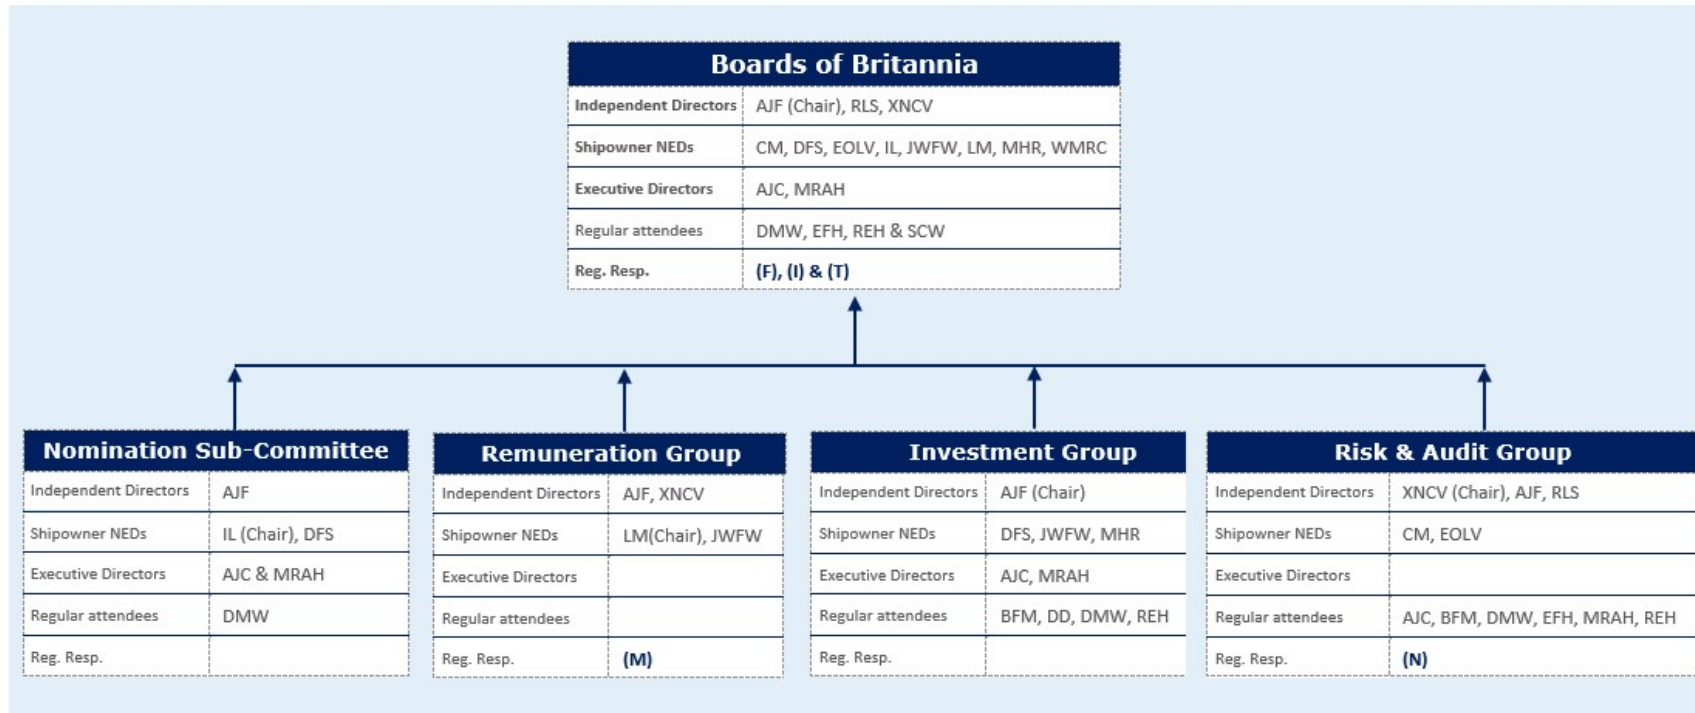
Boards of Britannia

| Independent Directors | AJF (Chair), RLS, XNCV |
|---|---|
| Shipowner NEDs | CM, DFS, EOLV, IL, JWFW, LM, MHR, WMRC |
| Executive Directors | AJC, MRAH |
| Regular attendees | DMW, EFH, REH & SCW |
| Reg. Resp. | (F), (I) & (T) |

Nomination Sub-Committee

| Independent Directors | AJF |
|---|---|
| Shipowner NEDs | IL (Chair), DFS |
| Executive Directors | AJC & MRAH |
| Regular attendees | DMW |
| Reg. Resp. | |

Remuneration Group

| Independent Directors | AJF, XNCV |
|---|---|
| Shipowner NEDs | LM(Chair), JWFW |
| Executive Directors | |
| Regular attendees | |
| Reg. Resp. | (M) |

Investment Group

| Independent Directors | AJF (Chair) |
|---|---|
| Shipowner NEDs | DFS, JWFW, MHR |
| Executive Directors | AJC, MRAH |
| Regular attendees | BFM, DD, DMW, REH |
| Reg. Resp. | |

Risk & Audit Group

| Independent Directors | XNCV (Chair), AJF, RLS |
|---|---|
| Shipowner NEDs | CM, EOLV |
| Executive Directors | |
| Regular attendees | AJC, BFM, DMW, EFH, MRAH, REH |
| Reg. Resp. | (N) |